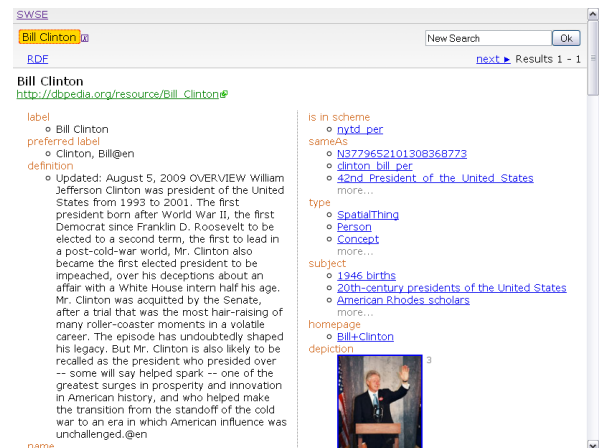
SWSE

Bill Clinton

New Search Ok

RDF

next ► Results 1 - 1

Bill Clinton
http://dbpedia.org/resource/Bill_Clinton

label
Bill Clinton
preferred label
Clinton, Bill@en
definition
Updated: August 5, 2009 OVERVIEW William Jefferson Clinton was president of the United States from 1993 to 2001. The first president born after World War II, the first Democrat since Franklin D. Roosevelt to be elected to a second term, the first to lead in a post-cold-war world, Mr. Clinton also became the first elected president to be impeached, over his deceptions about an affair with a White House intern half his age. Mr. Clinton was acquitted by the Senate, after a trial that was the most hair-raising of many roller-coaster moments in a volatile career. The episode has undoubtedly shaped his legacy. But Mr. Clinton is also likely to be recalled as the president who presided over -- some will say helped spark -- one of the greatest surges in prosperity and innovation in American history, and who helped make the transition from the standoff of the cold war to an era in which American influence was unchallenged.@en
name

is in scheme
nytd_per
sameAs
N37796521013083687​73
clinton_bill_per
42nd_President_of_the_United_States
more...
type
SpatialThing
Person
Concept
more...
subject
1946 births
20th-century presidents of the United States
American Rhodes scholars
more...
homepage
Bill+Clinton
depiction
3